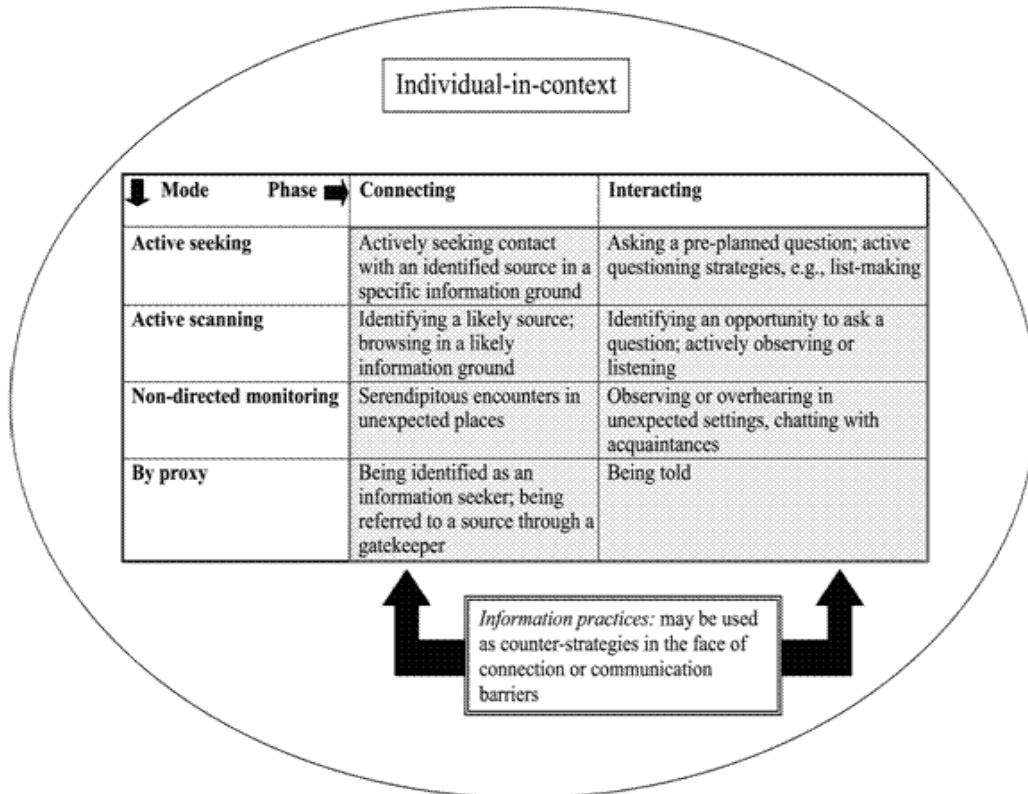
Individual-in-context

| Mode Phase | Connecting | Interacting |
|---|---|---|
| **Active seeking** | Actively seeking contact with an identified source in a specific information ground | Asking a pre-planned question; active questioning strategies, e.g., list-making |
| **Active scanning** | Identifying a likely source; browsing in a likely information ground | Identifying an opportunity to ask a question; actively observing or listening |
| **Non-directed monitoring** | Serendipitous encounters in unexpected places | Observing or overhearing in unexpected settings, chatting with acquaintances |
| **By proxy** | Being identified as an information seeker; being referred to a source through a gatekeeper | Being told |

*Information practices:* may be used as counter-strategies in the face of connection or communication barriers